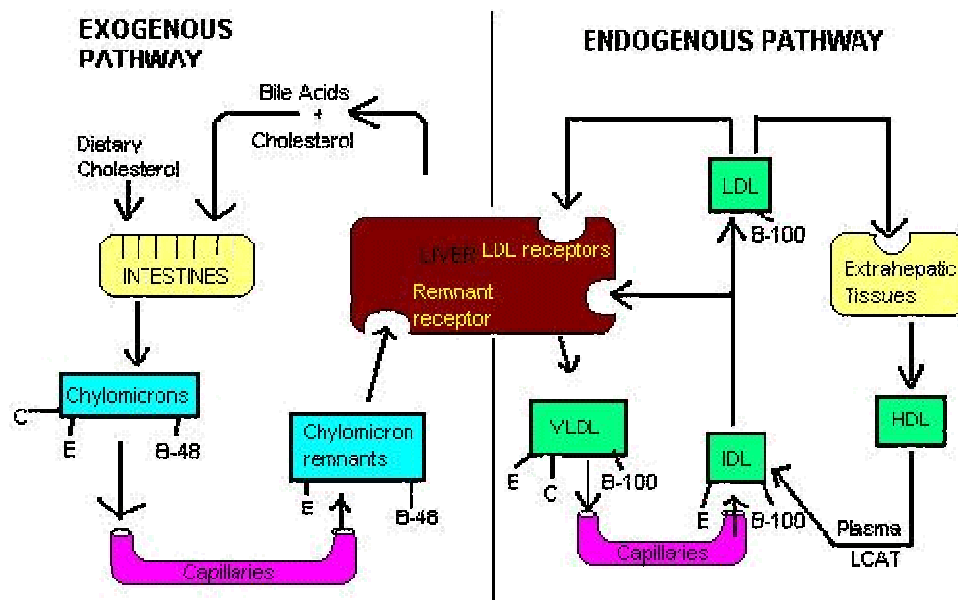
EXOGENOUS PATHWAY

Bile Acids + Cholesterol

Dietary Cholesterol

INTESTINES

Chylomicrons

C

E

B-48

Chylomicron remnants

E

B-48

Capillaries

LIVER

LDL receptors

Remnant receptor

ENDOGENOUS PATHWAY

LDL

B-100

Extrahepatic Tissues

HDL

VLDL

E

C

B-100

IDL

E

B-100

Capillaries

Plasma LCAT